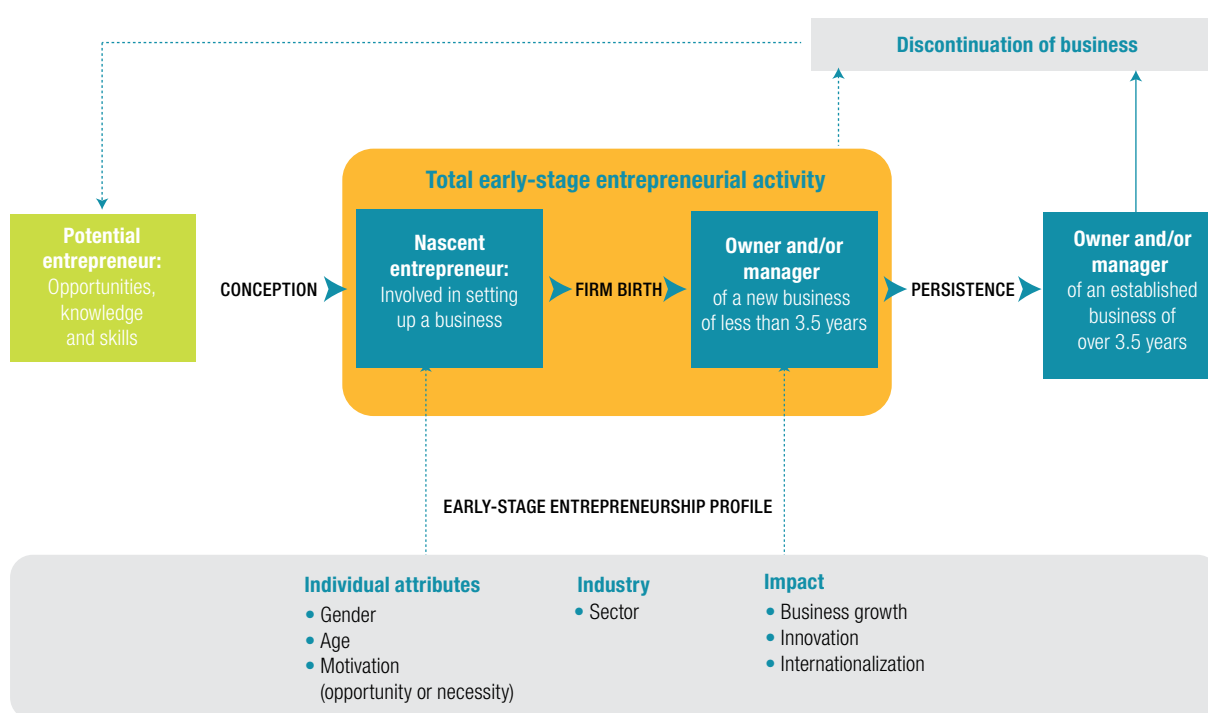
Discontinuation of business

Total early-stage entrepreneurial activity

Potential entrepreneur: Opportunities, knowledge and skills

CONCEPTION

Nascent entrepreneur: Involved in setting up a business

FIRM BIRTH

Owner and/or manager of a new business of less than 3.5 years

PERSISTENCE

Owner and/or manager of an established business of over 3.5 years

EARLY-STAGE ENTREPRENEURSHIP PROFILE

Individual attributes
• Gender
• Age
• Motivation (opportunity or necessity)

Industry
• Sector

Impact
• Business growth
• Innovation
• Internationalization